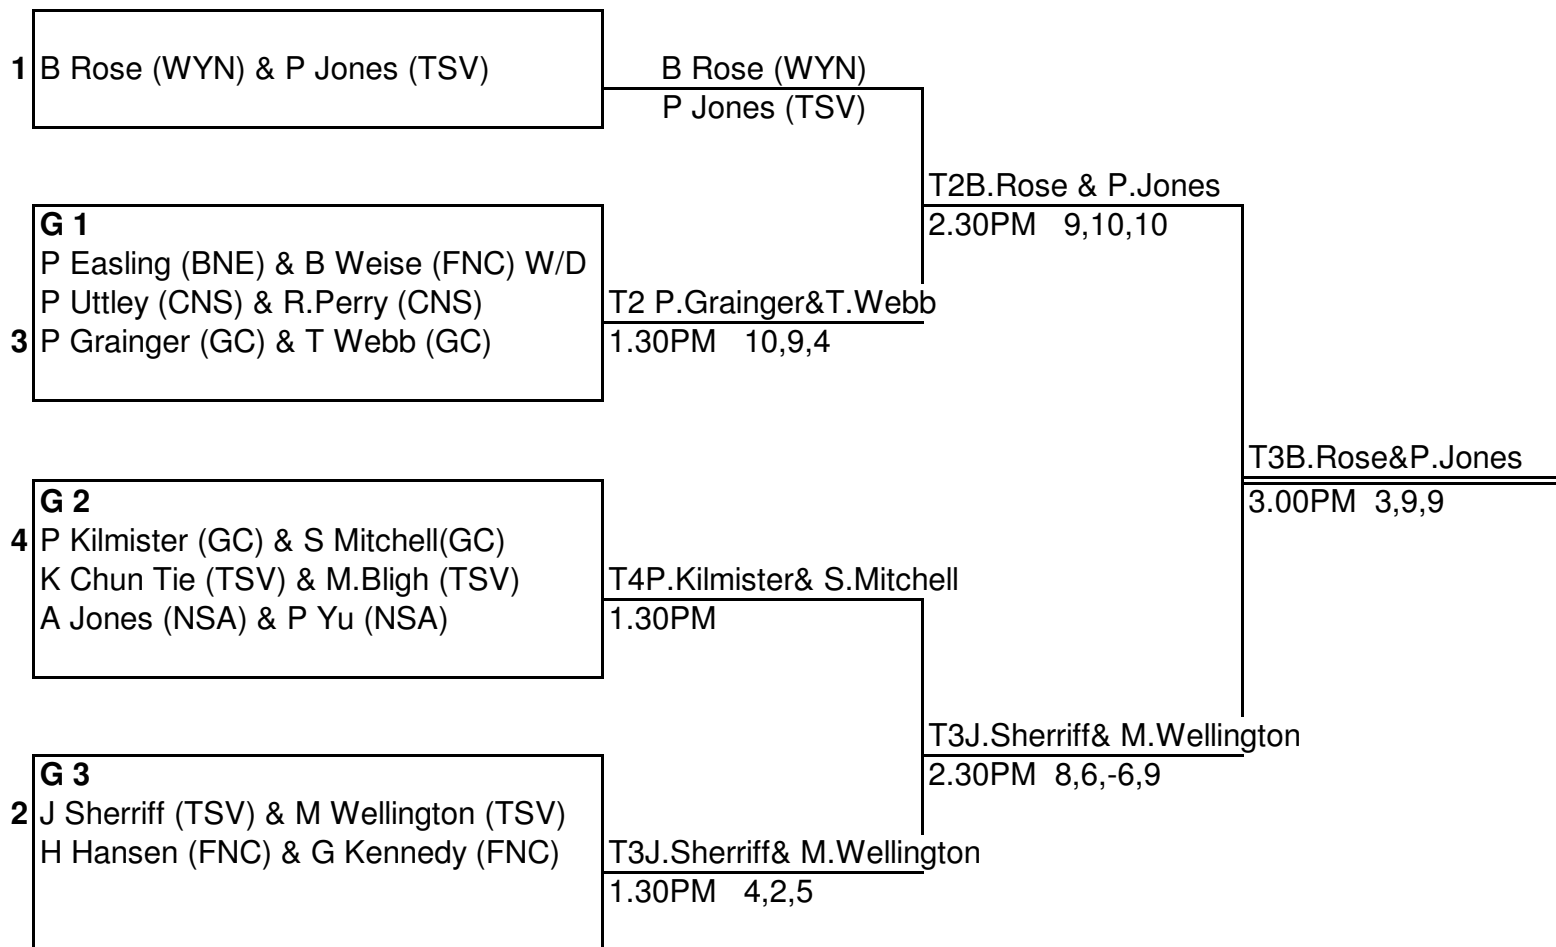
1 B Rose (WYN) & P Jones (TSV)

B Rose (WYN)
P Jones (TSV)

G 1
P Easling (BNE) & B Weise (FNC) W/D
P Uttley (CNS) & R.Perry (CNS)
3 P Grainger (GC) & T Webb (GC)

T2 P.Grainger&T.Webb
1.30PM 10,9,4

T2B.Rose & P.Jones
2.30PM 9,10,10

T3B.Rose&P.Jones
3.00PM 3,9,9

G 2
4 P Kilmister (GC) & S Mitchell(GC)
K Chun Tie (TSV) & M.Bligh (TSV)
A Jones (NSA) & P Yu (NSA)

T4P.Kilmister& S.Mitchell
1.30PM

T3J.Sherriff& M.Wellington
2.30PM 8,6,-6,9

G 3
2 J Sherriff (TSV) & M Wellington (TSV)
H Hansen (FNC) & G Kennedy (FNC)

T3J.Sherriff& M.Wellington
1.30PM 4,2,5